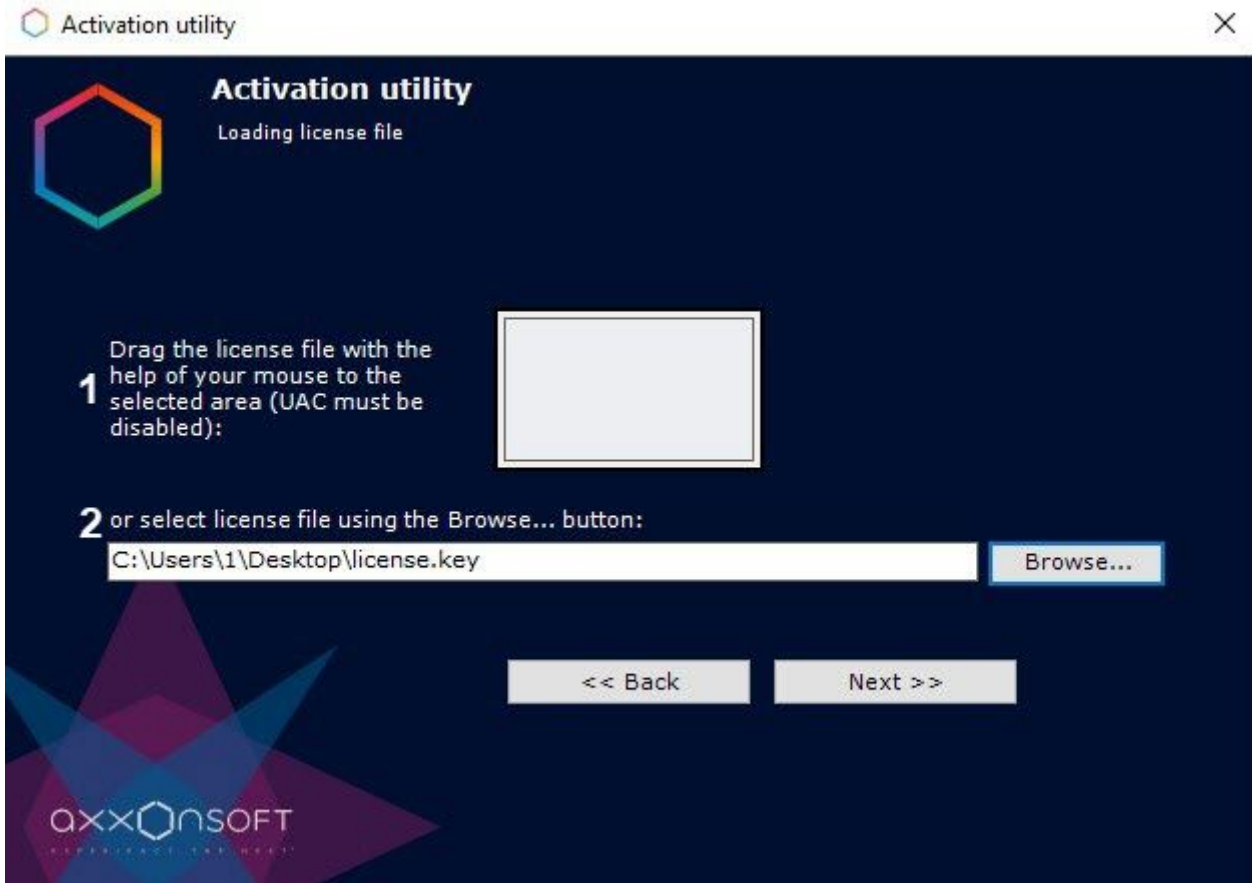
Activation utility

Activation utility

Loading license file

1 Drag the license file with the help of your mouse to the selected area (UAC must be disabled):

2 or select license file using the Browse... button:

C:\Users\1\Desktop\license.key

Browse...

<< Back

Next >>

axxonsoft

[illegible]